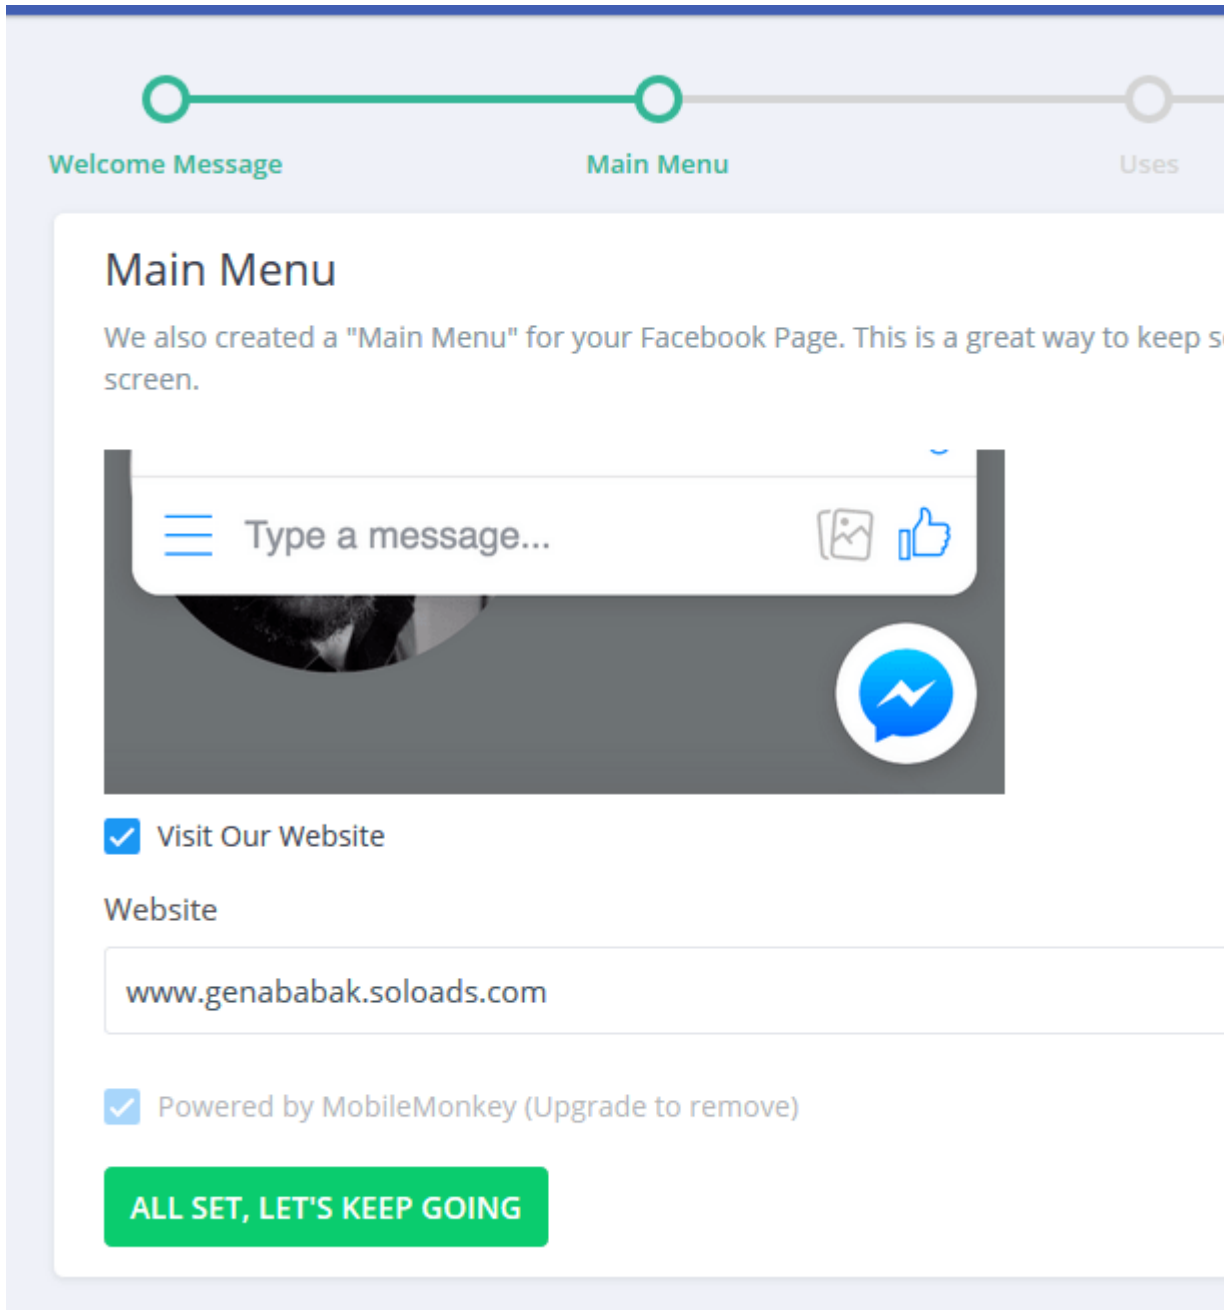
Welcome Message

Main Menu

Uses

Main Menu

We also created a "Main Menu" for your Facebook Page. This is a great way to keep s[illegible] screen.

Type a message...

Visit Our Website

Website

www.genababak.soloads.com

Powered by MobileMonkey (Upgrade to remove)

ALL SET, LET'S KEEP GOING